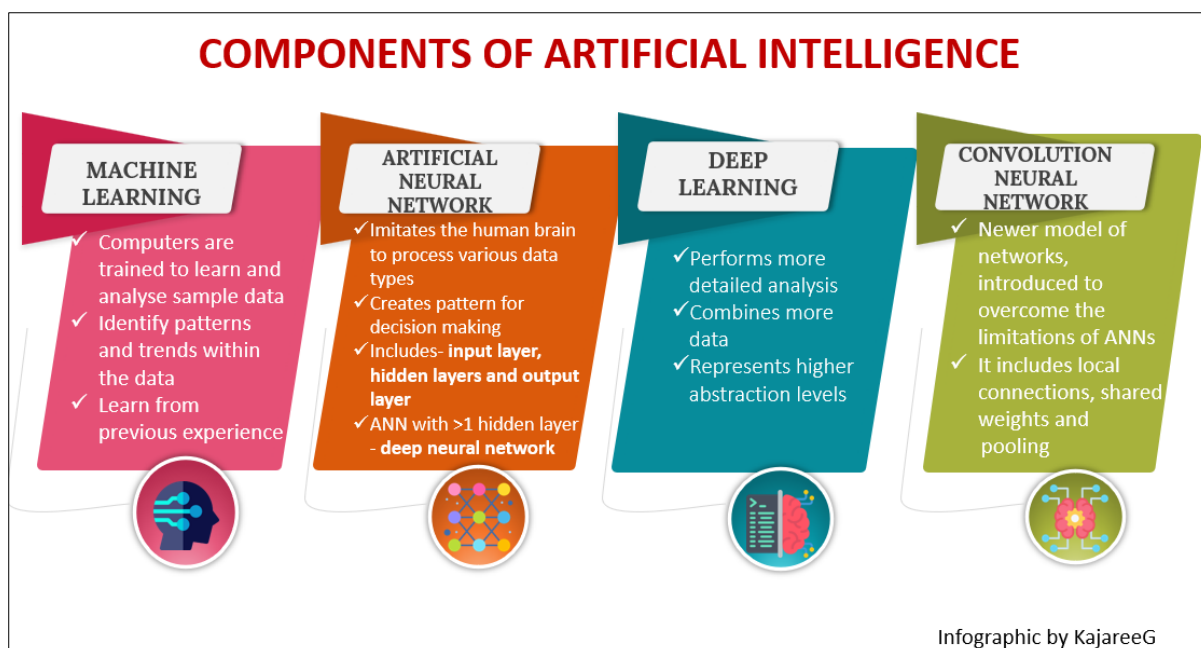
COMPONENTS OF ARTIFICIAL INTELLIGENCE

MACHINE LEARNING

✓ Computers are trained to learn and analyse sample data
✓ Identify patterns and trends within the data
✓ Learn from previous experience

ARTIFICIAL NEURAL NETWORK

✓Imitates the human brain to process various data types
✓Creates pattern for decision making
✓Includes- **input layer, hidden layers and output layer**
✓ANN with >1 hidden layer - **deep neural network**

DEEP LEARNING

✓Performs more detailed analysis
✓Combines more data
✓Represents higher abstraction levels

CONVOLUTION NEURAL NETWORK

✓ Newer model of networks, introduced to overcome the limitations of ANNs
✓ It includes local connections, shared weights and pooling

Infographic by KajareeG